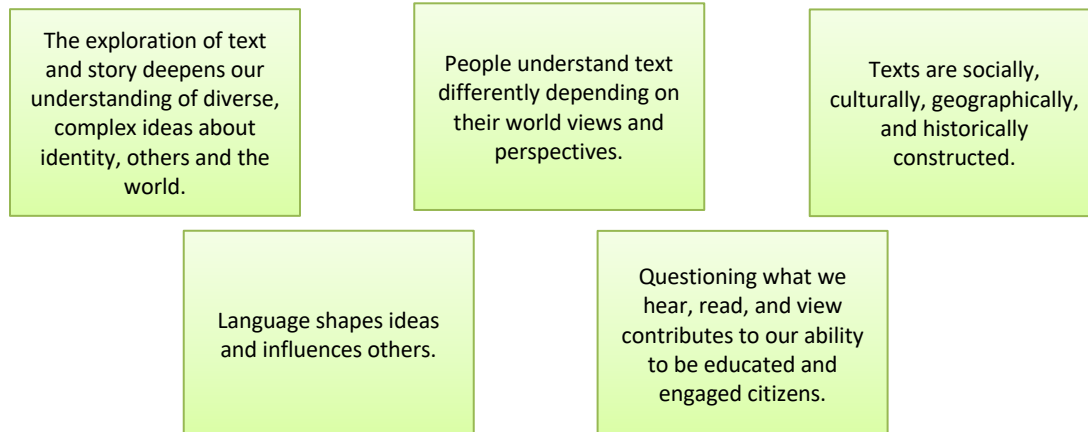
The exploration of text and story deepens our understanding of diverse, complex ideas about identity, others and the world.

People understand text differently depending on their world views and perspectives.

Texts are socially, culturally, geographically, and historically constructed.

Language shapes ideas and influences others.

Questioning what we hear, read, and view contributes to our ability to be educated and engaged citizens.